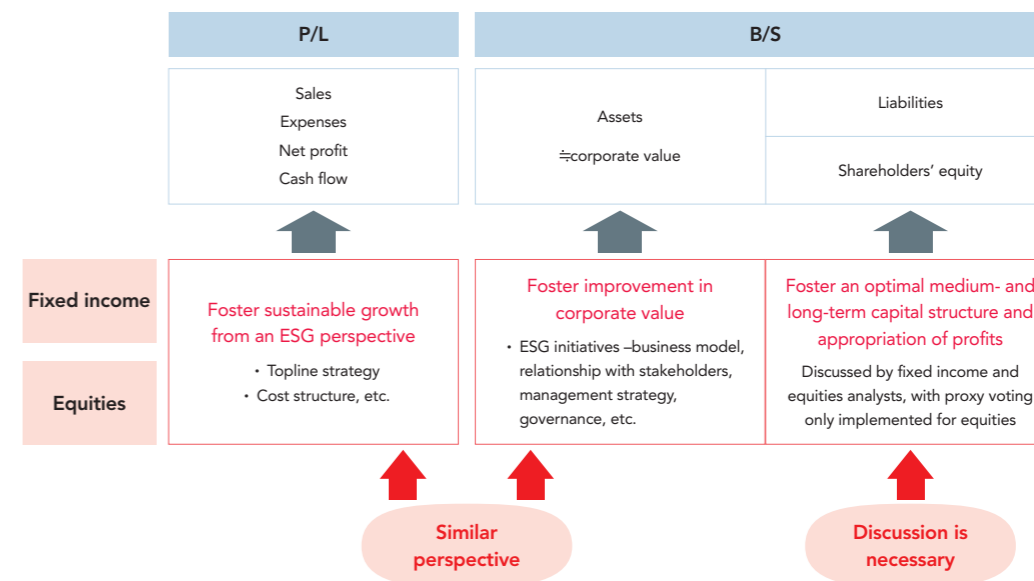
P/L

B/S

Sales
Expenses
Net profit
Cash flow

Assets
≒corporate value

Liabilities

Shareholders' equity

Fixed income

Equities

Foster sustainable growth from an ESG perspective

・ Topline strategy
・ Cost structure, etc.

Foster improvement in corporate value

・ ESG initiatives –business model, relationship with stakeholders, management strategy, governance, etc.

Foster an optimal medium- and long-term capital structure and appropriation of profits

Discussed by fixed income and equities analysts, with proxy voting only implemented for equities

Similar perspective

Discussion is necessary